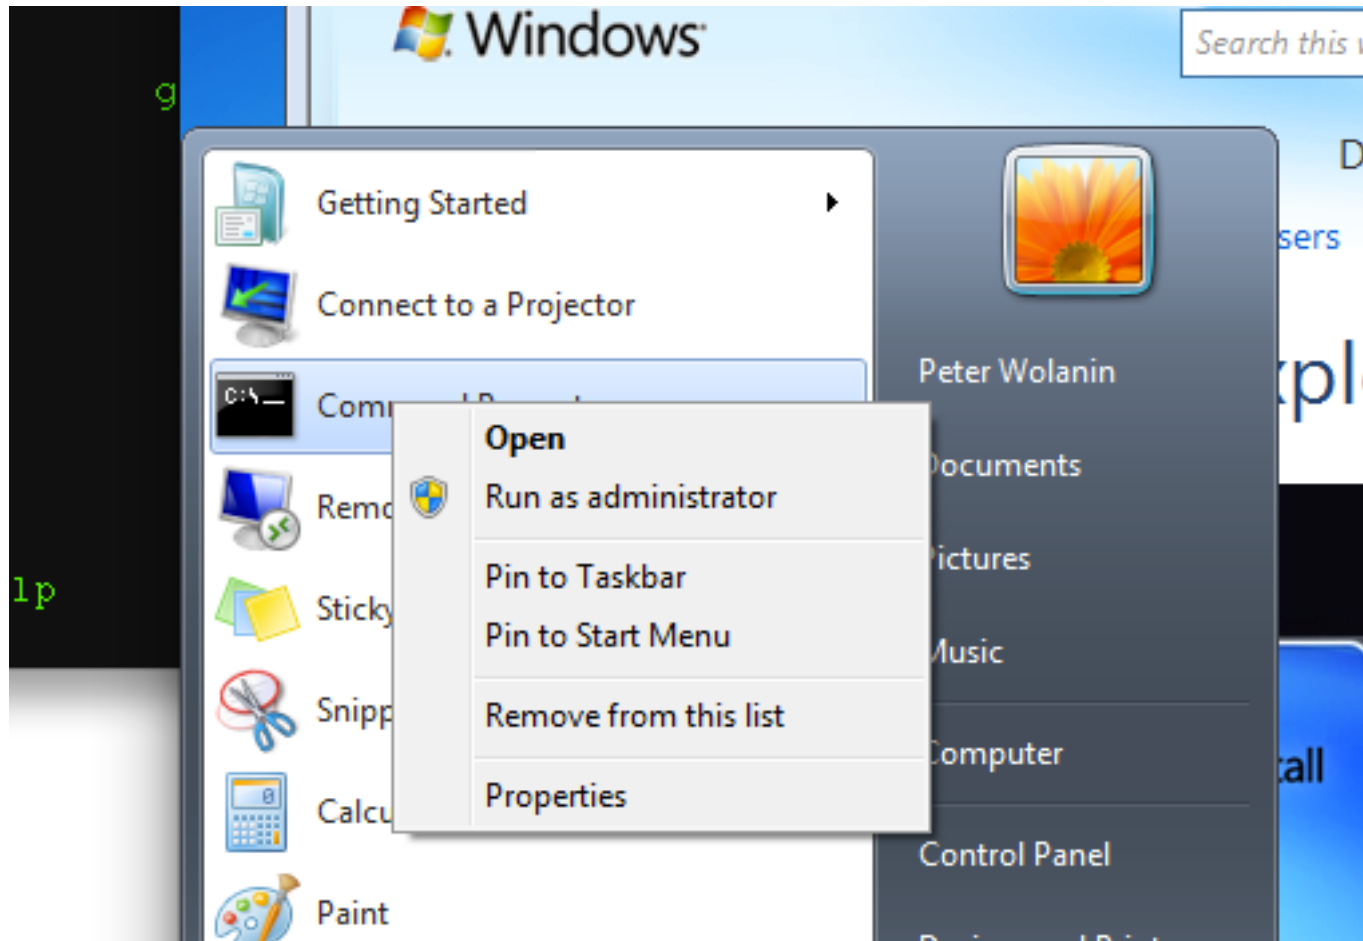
Windows

Search this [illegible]

g

D

sers

xpl

lp

all

Getting Started

Connect to a Projector

C:\_

Com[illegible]

Remo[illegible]

Sticky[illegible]

Snipp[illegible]

Calcu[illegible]

Paint

Open

Run as administrator

Pin to Taskbar

Pin to Start Menu

Remove from this list

Properties

Peter Wolanin

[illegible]ocuments

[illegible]ictures

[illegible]usic

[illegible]omputer

Control Panel

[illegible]